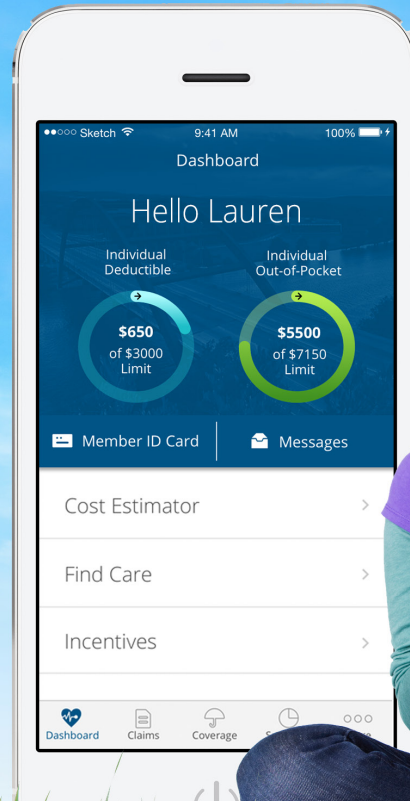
●●○○○ Sketch 9:41 AM 100%

Dashboard

Hello Lauren

Individual Deductible

$650 of $3000 Limit

Individual Out-of-Pocket

$5500 of $7150 Limit

Member ID Card

Messages

Cost Estimator

Find Care

Incentives

Dashboard

Claims

Coverage

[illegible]

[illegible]